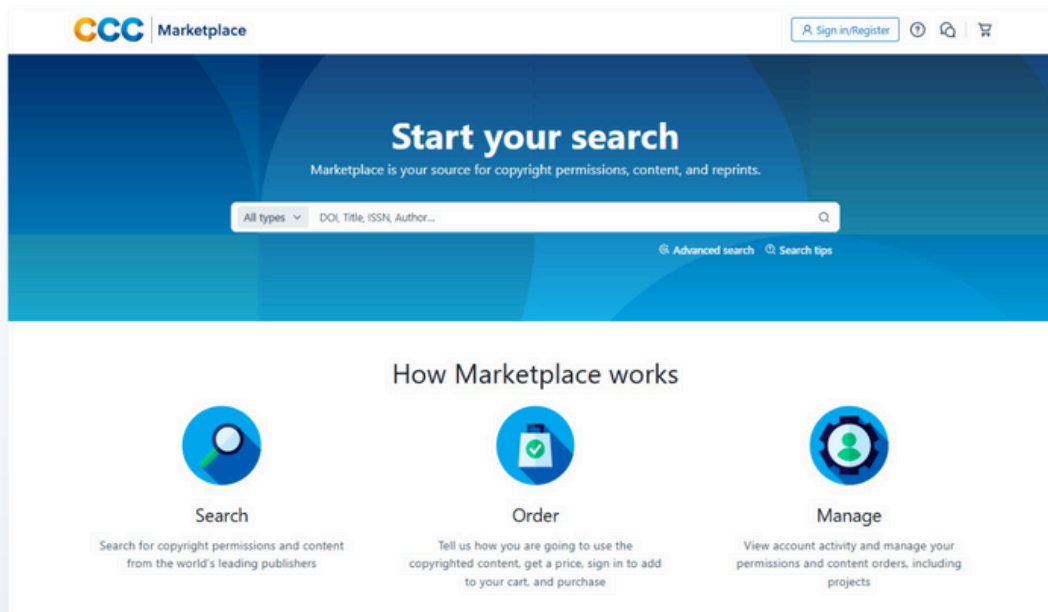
CCC | Marketplace

Sign in/Register

Start your search

Marketplace is your source for copyright permissions, content, and reprints.

All types

DOI, Title, ISSN, Author...

Advanced search  Search tips

How Marketplace works

Search

Search for copyright permissions and content from the world's leading publishers

Order

Tell us how you are going to use the copyrighted content, get a price, sign in to add to your cart, and purchase

Manage

View account activity and manage your permissions and content orders, including projects